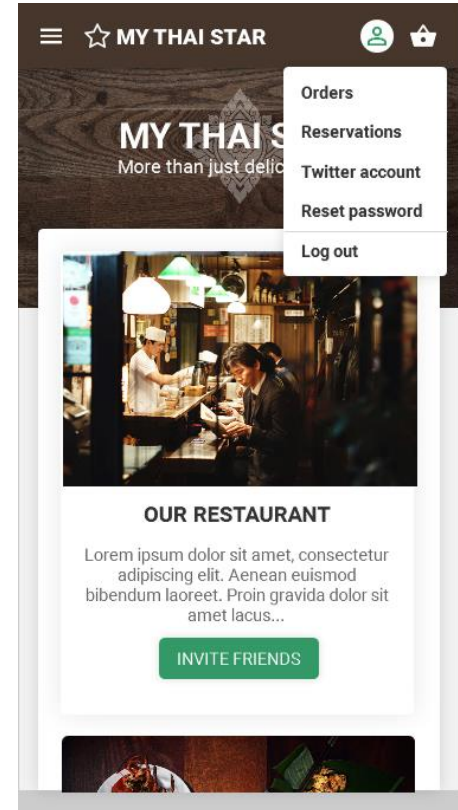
MY THAI STAR

Orders
Reservations
Twitter account
Reset password
Log out

MY THAI S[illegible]
More than just delic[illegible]

OUR RESTAURANT

Lorem ipsum dolor sit amet, consectetur adipiscing elit. Aenean euismod bibendum laoreet. Proin gravida dolor sit amet lacus...

INVITE FRIENDS